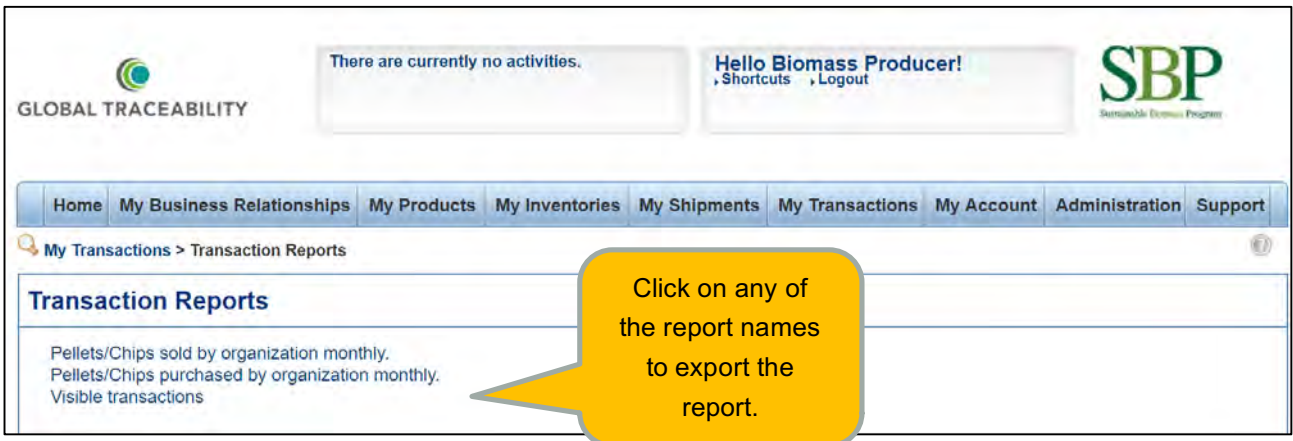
GLOBAL TRACEABILITY

There are currently no activities.

Hello Biomass Producer!
Shortcuts Logout

SBP
Sustainable Biomass Program

Home | My Business Relationships | My Products | My Inventories | My Shipments | My Transactions | My Account | Administration | Support

My Transactions > Transaction Reports

Transaction Reports

Pellets/Chips sold by organization monthly.
Pellets/Chips purchased by organization monthly.
Visible transactions

Click on any of the report names to export the report.